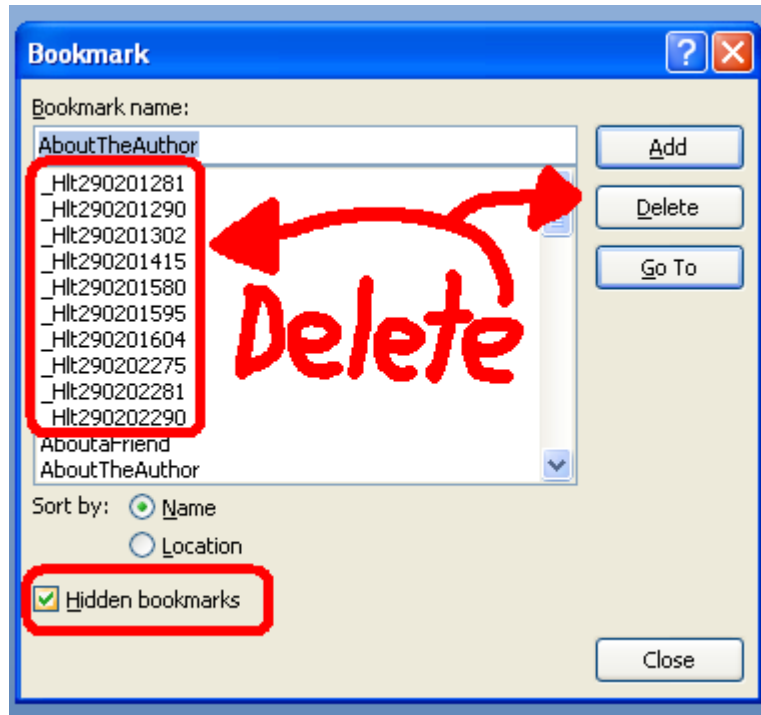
Bookmark

?

X

Bookmark name:

AboutTheAuthor

_Hlt290201281
_Hlt290201290
_Hlt290201302
_Hlt290201415
_Hlt290201580
_Hlt290201595
_Hlt290201604
_Hlt290202275
_Hlt290202281
_Hlt290202290
AboutaFriend
AboutTheAuthor

Add

Delete

Go To

Delete

Sort by: Name

Location

Hidden bookmarks

Close